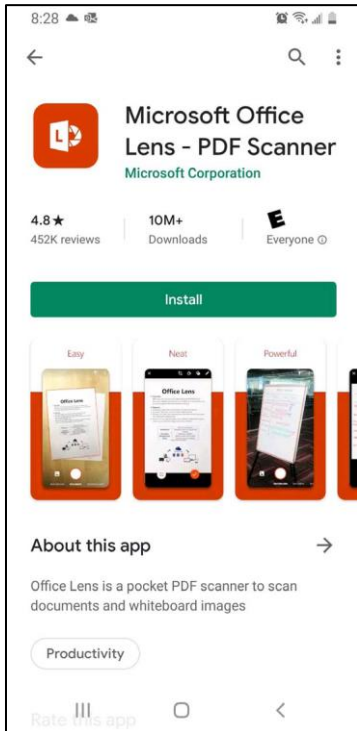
8:28

Microsoft Office Lens - PDF Scanner
Microsoft Corporation

4.8★
452K reviews

10M+
Downloads

E
Everyone ⓘ

Install

Easy

Office Lens

Neat

Office Lens

Powerful

About this app

→

Office Lens is a pocket PDF scanner to scan documents and whiteboard images

Productivity

Rate this app